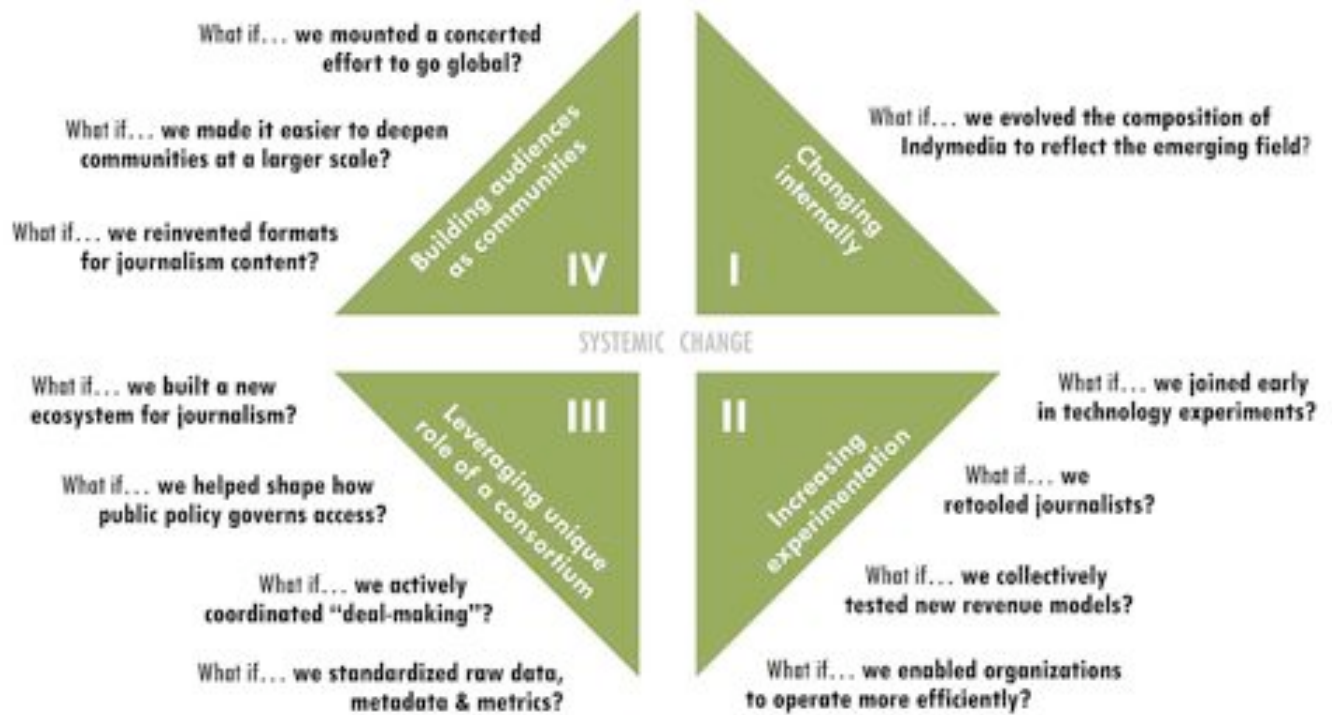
What if... we mounted a concerted effort to go global?

What if... we made it easier to deepen communities at a larger scale?

What if... we reinvented formats for journalism content?

Building audiences as communities

IV

Changing internally

I

What if... we evolved the composition of Indymedia to reflect the emerging field?

SYSTEMIC CHANGE

What if... we built a new ecosystem for journalism?

What if... we helped shape how public policy governs access?

What if... we actively coordinated "deal-making"?

What if... we standardized raw data, metadata & metrics?

III

Leveraging unique role of a consortium

II

Increasing experimentation

What if... we joined early in technology experiments?

What if... we retooled journalists?

What if... we collectively tested new revenue models?

What if... we enabled organizations to operate more efficiently?